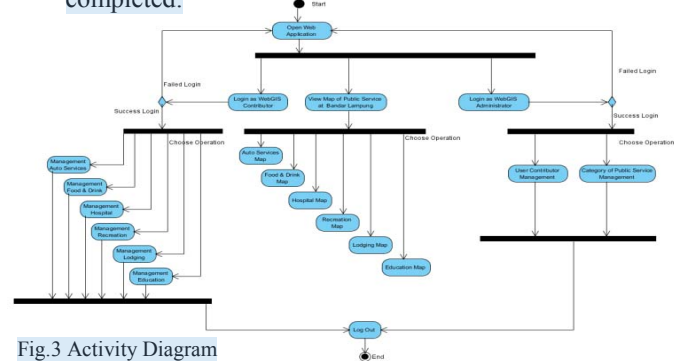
completed.

Start

Open Web Application

Failed Login

Failed Login

Success Login

Success Login

Login as WebGIS Contributor

View Map of Public Service at Bandar Lampung

Login as WebGIS Administrator

Choose Operation

Choose Operation

Choose Operation

Management Auto Services

Management Food & Drink

Management Hospital

Management Recreation

Management Lodging

Management Education

Auto Services Map

Food & Drink Map

Hospital Map

Recreation Map

Lodging Map

Education Map

User Contributor Management

Category of Public Service Management

Log Out

End

Fig.3 Activity Diagram